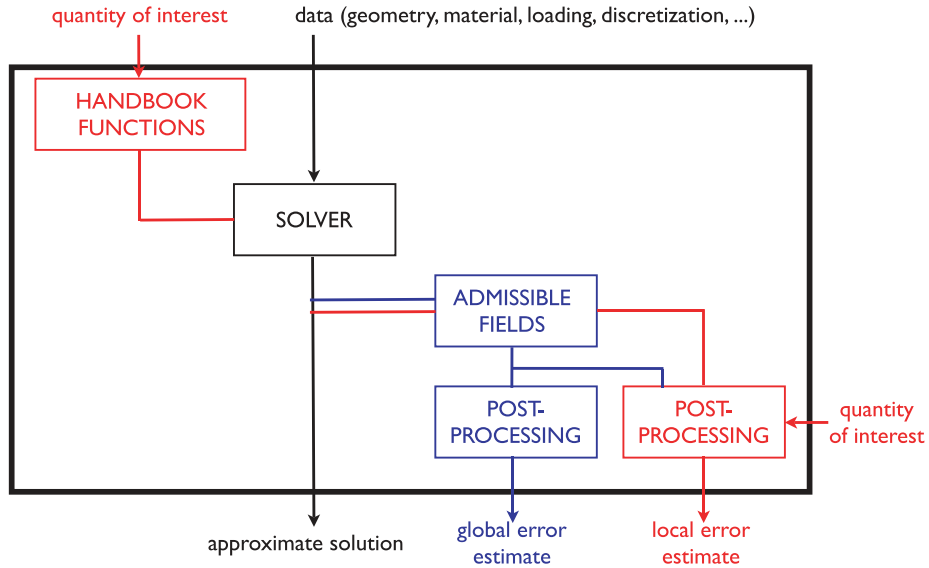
quantity of interest

data (geometry, material, loading, discretization, ...)

HANDBOOK FUNCTIONS

SOLVER

ADMISSIBLE FIELDS

POST-PROCESSING

POST-PROCESSING

quantity of interest

approximate solution

global error estimate

local error estimate